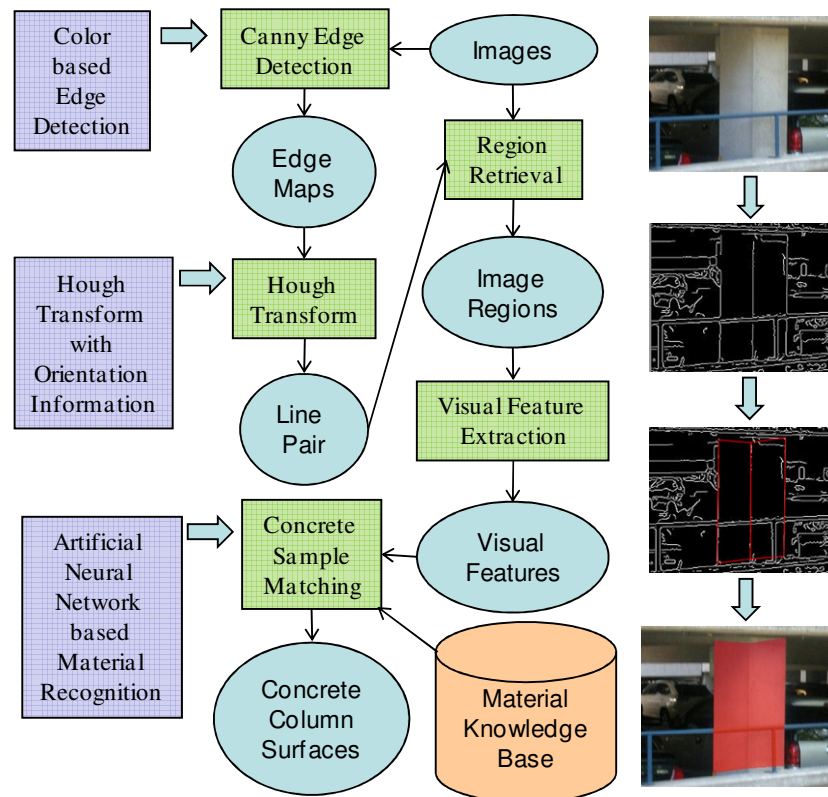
Color based Edge Detection

Canny Edge Detection

Images

Edge Maps

Region Retrieval

Hough Transform with Orientation Information

Hough Transform

Image Regions

Line Pair

Visual Feature Extraction

Artificial Neural Network based Material Recognition

Concrete Sample Matching

Visual Features

Concrete Column Surfaces

Material Knowledge Base